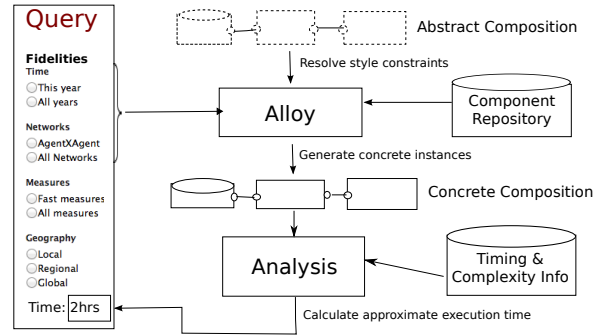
Query

Fidelities

Time
This year
All years

Networks
AgentXAgent
All Networks

Measures
Fast measures
All measures

Geography
Local
Regional
Global

Time: 2hrs

Abstract Composition

Resolve style constraints

Alloy

Component Repository

Generate concrete instances

Concrete Composition

Analysis

Timing & Complexity Info

Calculate approximate execution time